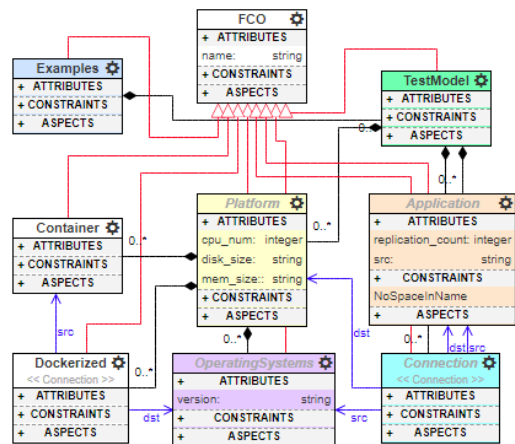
FCO
+ ATTRIBUTES
name: string
+ CONSTRAINTS
+ ASPECTS

Examples
+ ATTRIBUTES
+ CONSTRAINTS
+ ASPECTS

TestModel
+ ATTRIBUTES
+ CONSTRAINTS
+ ASPECTS

0..*

0..*

Container
+ ATTRIBUTES
+ CONSTRAINTS
+ ASPECTS

0..*

Platform
+ ATTRIBUTES
cpu_num: integer
disk_size: string
mem_size: string
+ CONSTRAINTS
+ ASPECTS

0..*

Application
+ ATTRIBUTES
replication_count: integer
src: string
+ CONSTRAINTS
NoSpaceInName
+ ASPECTS

src

dst

0..*

0..*

0..*

dst src

Dockerized
<< Connection >>
+ ATTRIBUTES
+ CONSTRAINTS
+ ASPECTS

dst

OperatingSystems
+ ATTRIBUTES
version: string
+ CONSTRAINTS
+ ASPECTS

src

Connection
<< Connection >>
+ ATTRIBUTES
+ CONSTRAINTS
+ ASPECTS